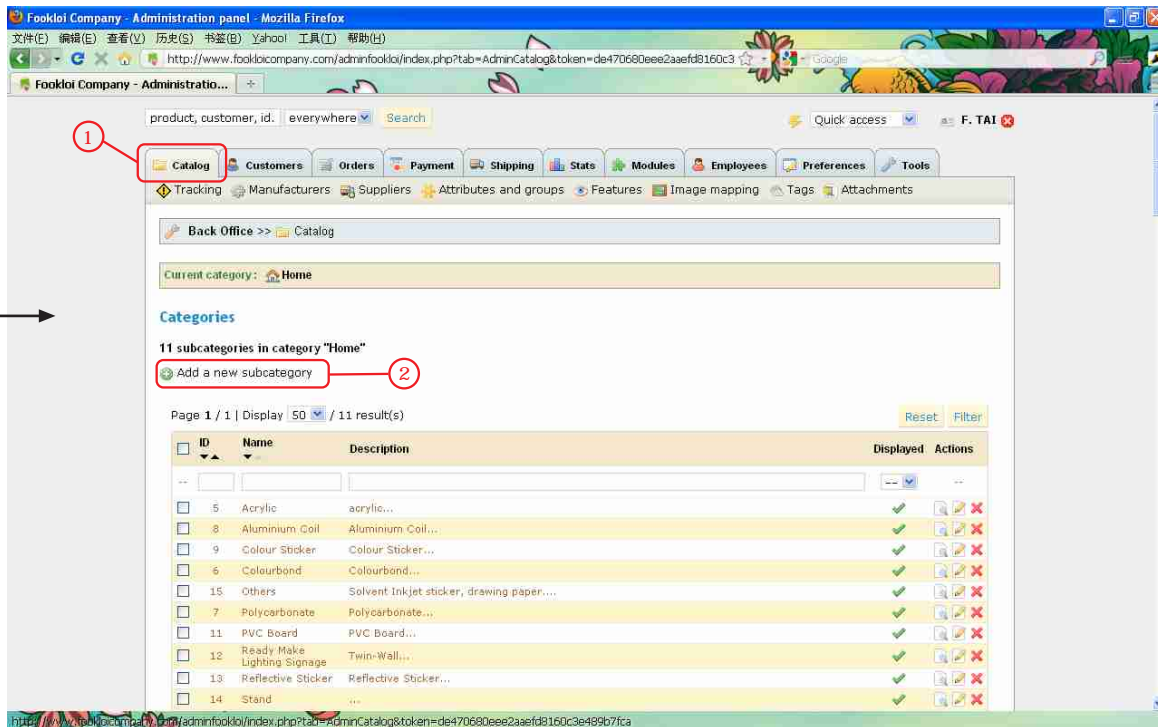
Fookloi Company - Administration panel - Mozilla Firefox

文件(F) 编辑(E) 查看(V) 历史(S) 书签(B) Yahoo! 工具(T) 帮助(H)

http://www.fookloicompany.com/adminfookloi/index.php?tab=AdminCatalog&token=de470680eee2aaefd8160c3

Google

Fookloi Company - Administratio...

product, customer, id. everywhere Search

Quick access

F. TAI

1

Catalog | Customers | Orders | Payment | Shipping | Stats | Modules | Employees | Preferences | Tools

Tracking | Manufacturers | Suppliers | Attributes and groups | Features | Image mapping | Tags | Attachments

Back Office >> Catalog

Current category: Home

Categories

11 subcategories in category "Home"

Add a new subcategory

2

Page 1 / 1 | Display 50 / 11 result(s)

Reset Filter

| | ID | Name | Description | Displayed | Actions |
|---|---|---|---|---|---|
| -- | | | | -- | -- |
| | 5 | Acrylic | acrylic... | | |
| | 8 | Aluminium Coil | Aluminium Coil... | | |
| | 9 | Colour Sticker | Colour Sticker... | | |
| | 6 | Colourbond | Colourbond... | | |
| | 15 | Others | Solvent Inkjet sticker, drawing paper.... | | |
| | 7 | Polycarbonate | Polycarbonate... | | |
| | 11 | PVC Board | PVC Board... | | |
| | 12 | Ready Make Lighting Signage | Twin-Wall... | | |
| | 13 | Reflective Sticker | Reflective Sticker... | | |
| | 14 | Stand | ... | | |

http://www.fookloicompany.com/adminfookloi/index.php?tab=AdminCatalog&token=de470680eee2aaefd8160c3e489b7fca